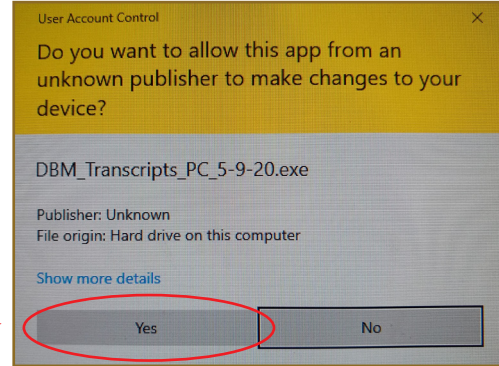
User Account Control

×

Do you want to allow this app from an unknown publisher to make changes to your device?

DBM_Transcripts_PC_5-9-20.exe

Publisher: Unknown
File origin: Hard drive on this computer

Show more details

Yes

No